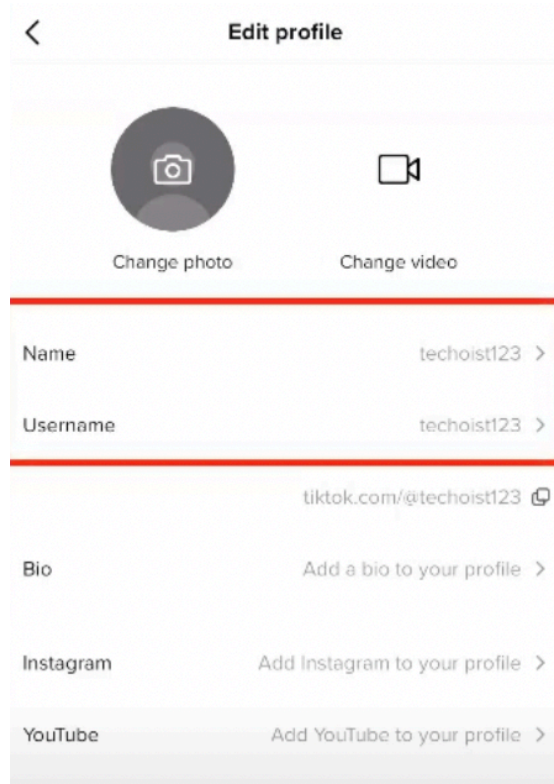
Edit profile

Change photo

Change video

Name techoist123 >

Username techoist123 >

tiktok.com/@techoist123

Bio Add a bio to your profile >

Instagram Add Instagram to your profile >

YouTube Add YouTube to your profile >